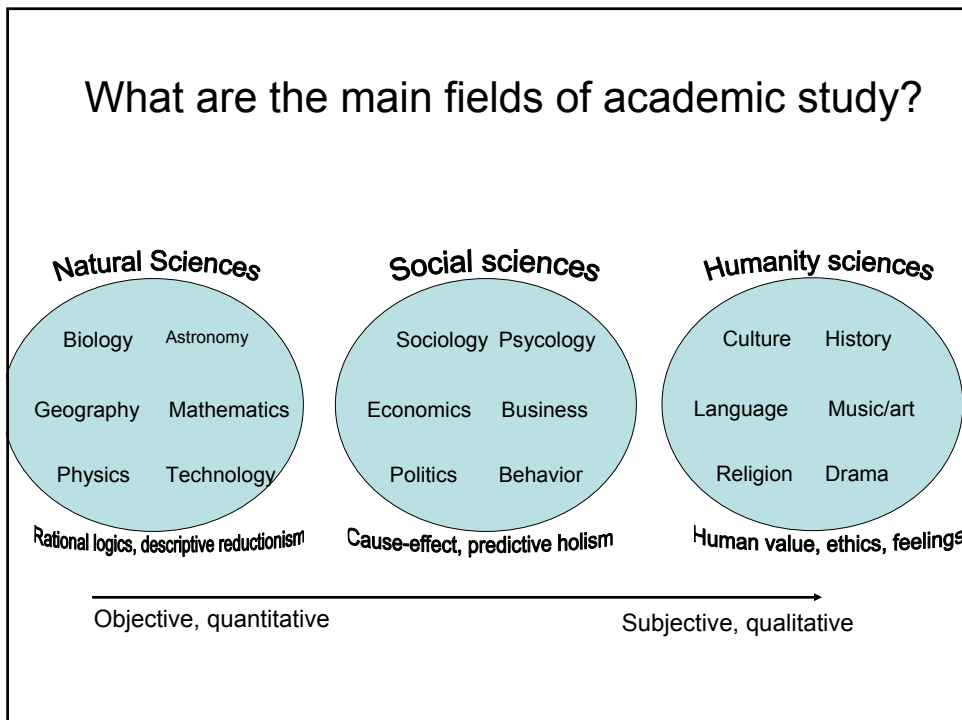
What are the main fields of academic study?

Natural Sciences

Biology Astronomy

Geography Mathematics

Physics Technology

Rational logics, descriptive reductionism

Social sciences

Sociology Psycology

Economics Business

Politics Behavior

Cause-effect, predictive holism

Humanity sciences

Culture History

Language Music/art

Religion Drama

Human value, ethics, feelings

Objective, quantitative

Subjective, qualitative